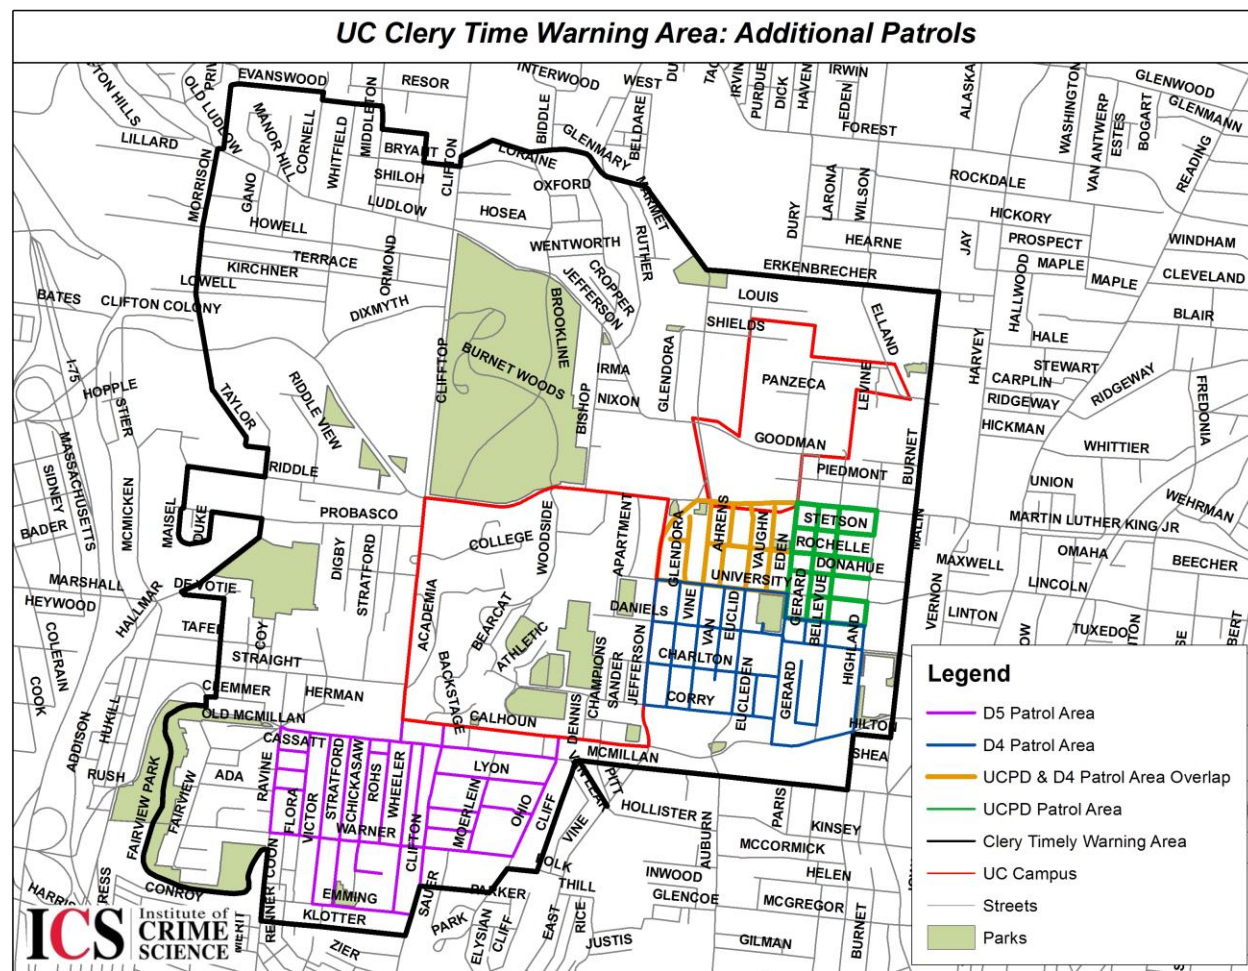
UC Clery Time Warning Area: Additional Patrols

EVANSWOOD
RESOR
INTERWOOD
WEST
IRWIN
ALASKA
GLENWOOD
GLENMANN
OLD LUDLOW
MANOR HILL
CORNELL
WHITFIELD
MIDDLETON
BIDDLE
BELDARE
PURDUE
DICK
HAVEN
EDEN
FOREST
WASHINGTON
VAN ANTWERP
ESTES
BOGART
READING
LILLARD
BRYANT
LORAINE
GLENMARY
CLIFTON
SHILOH
OXFORD
MORRISON
GANO
LUDLOW
HOSEA
DURY
LARONA
WILSON
ROCKDALE
HICKORY
HOWELL
TERRACE
WENTWORTH
RUTHER
HEARNE
JAY
PROSPECT
WINDHAM
KIRCHNER
ORMOND
CROPPER
ERKENBRECHER
MAPLE
MAPLE
CLEVELAND
LOWELL
JEFFERSON
HALLWOOD
BATES
CLIFTON COLONY
DIXMYTH
BROOKLINE
LOUIS
BLAIR
SHIELDS
ELLAND
HALE
I-75
GLENDORA
PANZECA
LEVINE
HARVEY
STEWART
HOPPLE
RIDDLE VIEW
CLIFFTOP
BURNET WOODS
IRMA
CARPLIN
RIDGEWAY
STIER
NIXON
RIDGEWAY
FREDONIA
TAYLOR
BISHOP
GOODMAN
HICKMAN
MASSACHUSETTS
BURNET
WHITTIER
SIDNEY
MCMICKEN
RIDDLE
PIEDMONT
UNION
BADER
MAISEL
DUKE
PROBASCO
APARTMENT
STETSON
MALIN
WEHRMAN
MARTIN LUTHER KING JR
COLLEGE
WOODSIDE
GLENDORA
AHRENS
VAUGHN
EDEN
ROCHELLE
OMAHA
DIGBY
STRATFORD
UNIVERSITY
DONAHUE
MAXWELL
BEECHER
MARSHALL
DEVOTIE
ACADEMIA
LINCOLN
HEYWOOD
HALLMAR
BEARCAT
DANIELS
VINE
EUCLID
GERARD
BELLEVUE
VERNON
LINTON
COLERAIN
TAFEL
COY
ATHLETIC
VAN
HIGHLAND
TUXEDO
STRAIGHT
CHAMPIONS
JEFFERSON
CHARLTON
COOK
CLEMMER
HERMAN
BACKSTAGE
SANDER
CORRY
EUCLEDEN
GERARD
HUKILL
OLD MCMILLAN
CALHOUN
DENNIS
HILTON
ADDISON
CASSATT
STRATFORD
SHEA
RUSH
ADA
RAVINE
CHICKASAW
ROHS
WHEELER
LYON
MCMILLAN
FAIRVIEW PARK
FAIRVIEW
FLORA
VICTOR
MOERLEIN
OHIO
CLIFF
PITT
PARIS
HOLLISTER
AUBURN
KINSEY
WARNER
CLIFTON
VINE
MCCORMICK
POLK
HELEN
INWOOD
CONROY
THILL
GLENCOE
MCGREGOR
EMMING
PARKER
KLOTTER
SAUER
PARK
ELYSIAN
CLIFF
EAST
RICE
JUSTIS
GILMAN
BURNET
ZIER
RENNER
COON
HARRIS
RESS

ICS Institute of CRIME SCIENCE

Legend
D5 Patrol Area
D4 Patrol Area
UCPD & D4 Patrol Area Overlap
UCPD Patrol Area
Clery Timely Warning Area
UC Campus
Streets
Parks